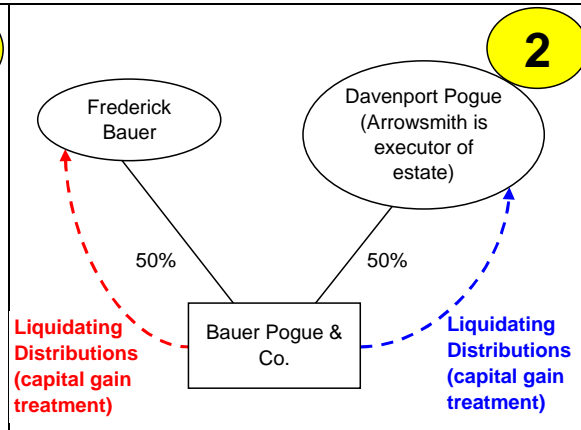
2

Frederick Bauer

Davenport Pogue (Arrowsmith is executor of estate)

50%

50%

Liquidating Distributions (capital gain treatment)

Bauer Pogue & Co.

Liquidating Distributions (capital gain treatment)